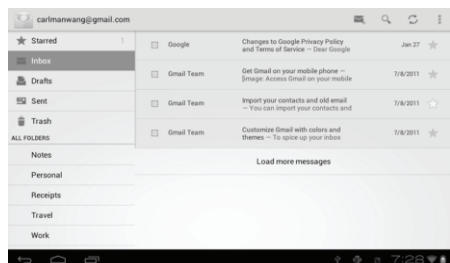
carlmanwang@gmail.com

Starred
Inbox
Drafts
Sent
Trash
ALL FOLDERS
Notes
Personal
Receipts
Travel
Work

Google
Changes to Google Privacy Policy and Terms of Service — Dear Google
Jan 27

Gmail Team
Get Gmail on your mobile phone — [Image: Access Gmail on your mobile
7/6/2011

Gmail Team
Import your contacts and old email — You can import your contacts and
7/6/2011

Gmail Team
Customize Gmail with colors and themes — To spice up your inbox
7/6/2011

Load more messages

7:28